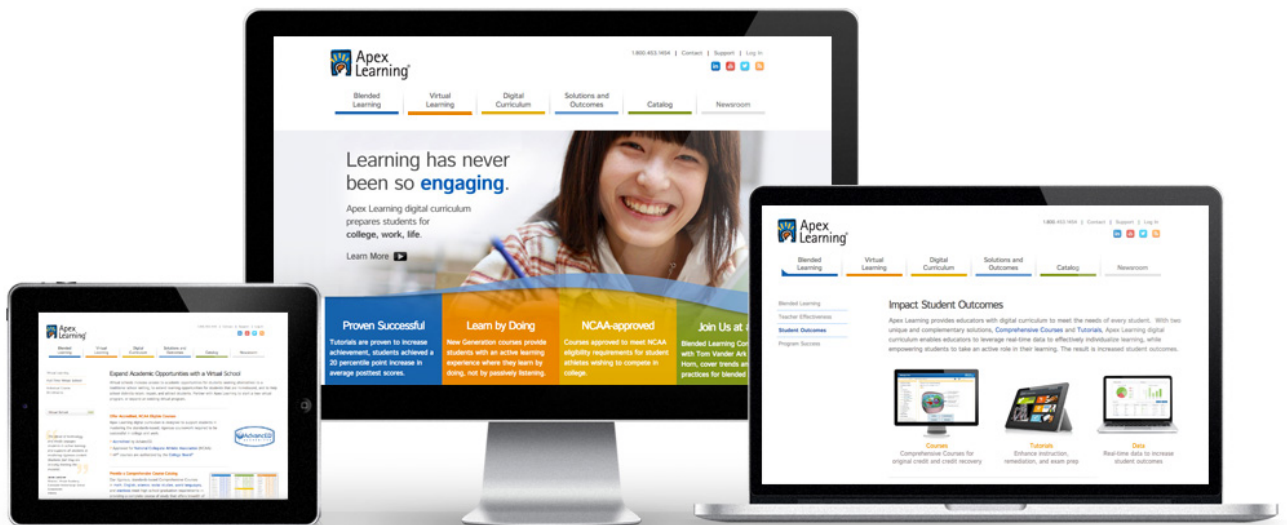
Apex Learning

1.800.453.1454 | Contact | Support | Log In

Blended Learning
Virtual Learning
Digital Curriculum
Solutions and Outcomes
Catalog
Newsroom

Learning has never been so engaging.

Apex Learning digital curriculum prepares students for college, work, life.

Learn More

Proven Successful
Tutorials are proven to increase achievement, students achieved a 20 percentile point increase in average posttest scores.

Learn by Doing
New Generation courses provide students with an active learning experience where they learn by doing, not by passively listening.

NCAA-approved
Courses approved to meet NCAA eligibility requirements for student athletes wishing to compete in college.

Join Us at
Blended Learning Con
with Tom Vander Ark
Horn, cover trends an
practices for blended

Apex Learning

1.800.453.1454 | Contact | Support | Log In

Blended Learning
Virtual Learning
Digital Curriculum
Solutions and Outcomes
Catalog
Newsroom

Blended Learning
Teacher Effectiveness
Student Outcomes
Program Success

Impact Student Outcomes

Apex Learning provides educators with digital curriculum to meet the needs of every student. With two unique and complementary solutions, Comprehensive Courses and Tutorials, Apex Learning digital curriculum enables educators to leverage real-time data to effectively individualize learning, while empowering students to take an active role in their learning. The result is increased student outcomes.

Courses
Comprehensive Courses for original credit and credit recovery

Tutorials
Enhance instruction, remediation, and exam prep

Data
Real-time data to increase student outcomes

Apex Learning

Blended Learning
Virtual Learning
Digital Curriculum
Solutions and Outcomes
Catalog
Newsroom

Expand Academic Opportunities with a Virtual School

Offer Accredited, NCAA-Eligible Courses

Provide a Comprehensive Course Catalog

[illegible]